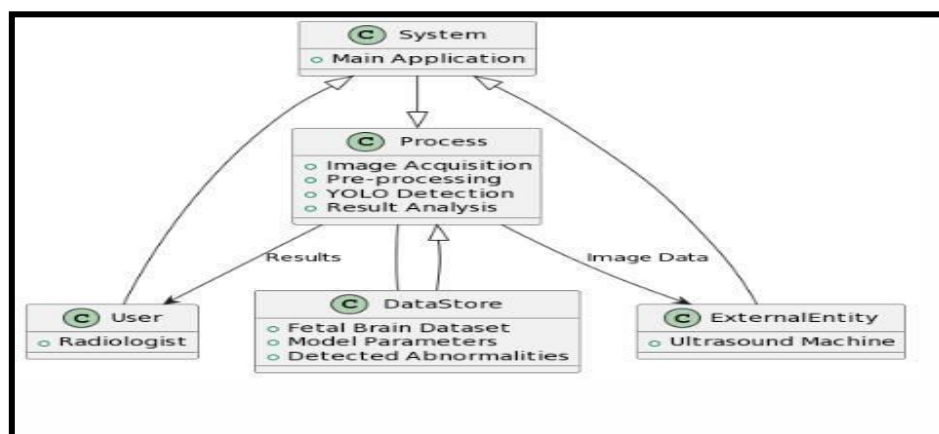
C System
Main Application

C Process
Image Acquisition
Pre-processing
YOLO Detection
Result Analysis

Results

Image Data

C User
Radiologist

C DataStore
Fetal Brain Dataset
Model Parameters
Detected Abnormalities

C ExternalEntity
Ultrasound Machine